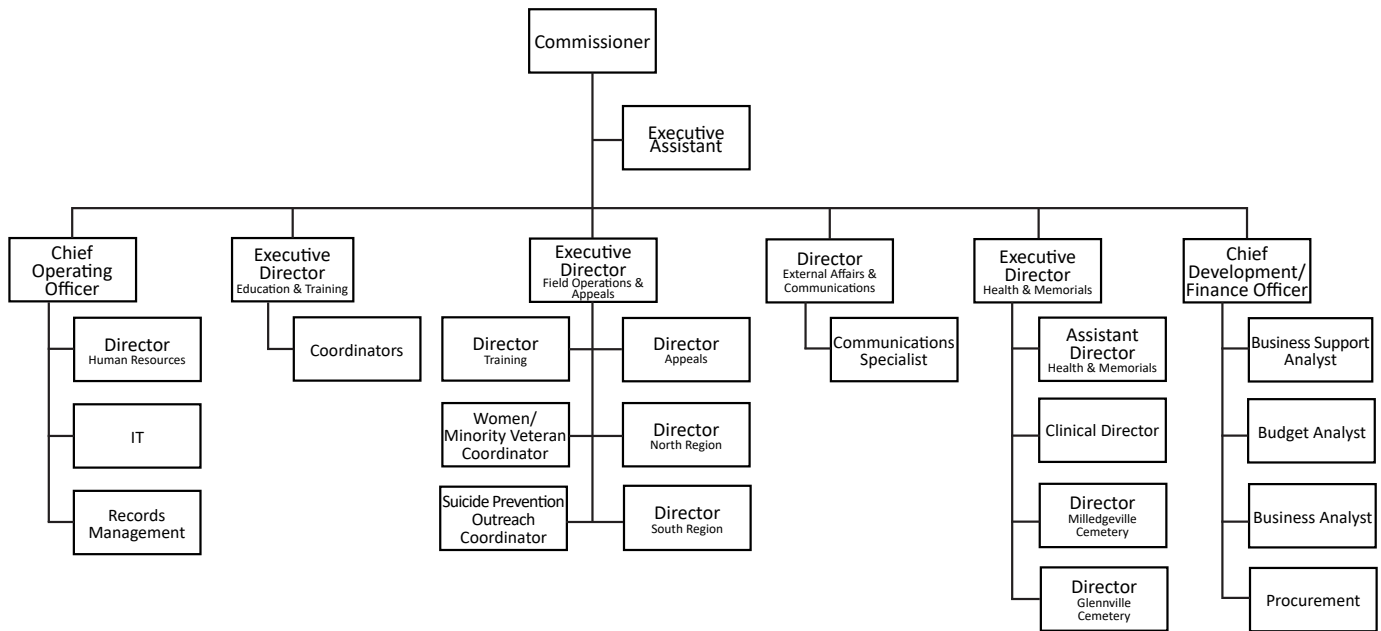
Commissioner

Executive Assistant

Chief Operating Officer

Director
Human Resources

IT

Records Management

Executive Director
Education & Training

Coordinators

Executive Director
Field Operations & Appeals

Director
Training

Director
Appeals

Women/ Minority Veteran Coordinator

Director
North Region

Suicide Prevention Outreach Coordinator

Director
South Region

Director
External Affairs & Communications

Communications Specialist

Executive Director
Health & Memorials

Assistant Director
Health & Memorials

Clinical Director

Director
Milledgeville Cemetery

Director
Glennville Cemetery

Chief Development/ Finance Officer

Business Support Analyst

Budget Analyst

Business Analyst

Procurement